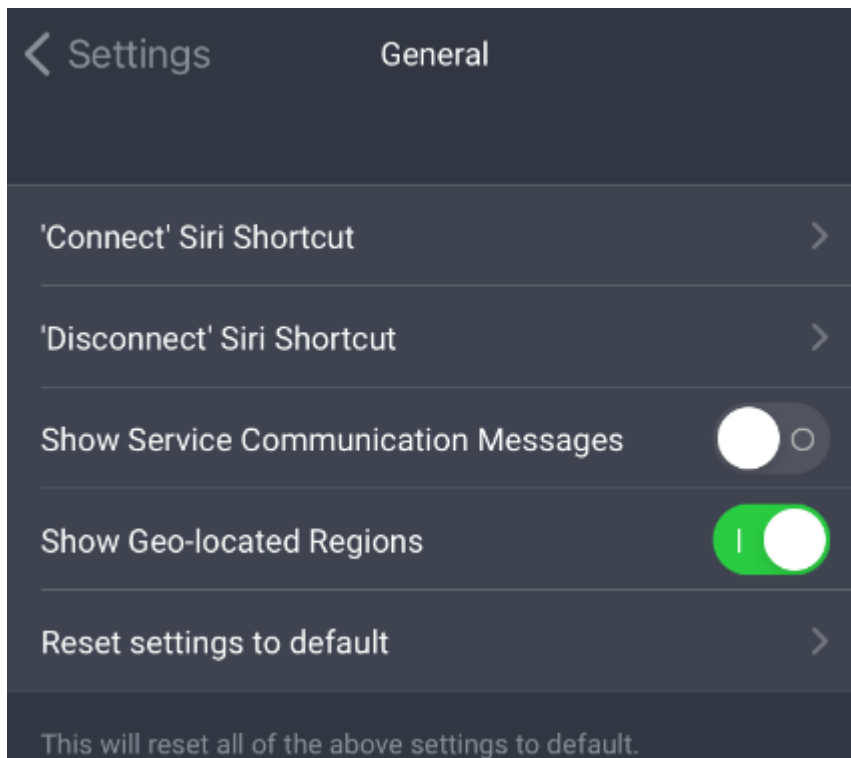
Settings General

'Connect' Siri Shortcut

'Disconnect' Siri Shortcut

Show Service Communication Messages

Show Geo-located Regions

Reset settings to default

This will reset all of the above settings to default.